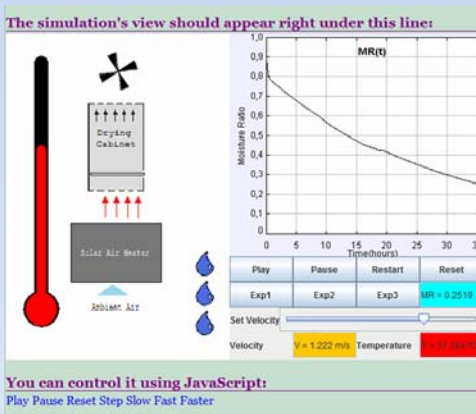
The simulation's view should appear right under this line:

Drying Cabinet

Solar Air Heater

Ambient Air

MR(t)

1,0
0,9
0,8
0,7
0,6
0,5
0,4
0,3
0,2
0,1
0,0

Moisture Ratio

0 5 10 15 20 25 30 3

Time(hours)

| Play | Pause | Restart | Reset |
|---|---|---|---|
| Exp1 | Exp2 | Exp3 | MR = 0.2519 |

Set Velocity

Velocity V = 1.222 m/s Temperature T = 37.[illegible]

You can control it using JavaScript:

Play Pause Reset Step Slow Fast Faster